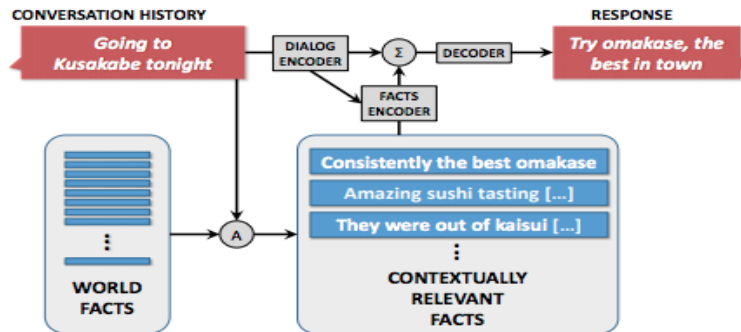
CONVERSATION HISTORY

Going to Kusakabe tonight

DIALOG ENCODER

Σ

DECODER

RESPONSE

Try omakase, the best in town

FACTS ENCODER

⋮

WORLD FACTS

A

Consistently the best omakase

Amazing sushi tasting [...]

They were out of kaisui [...]

⋮

CONTEXTUALLY RELEVANT FACTS